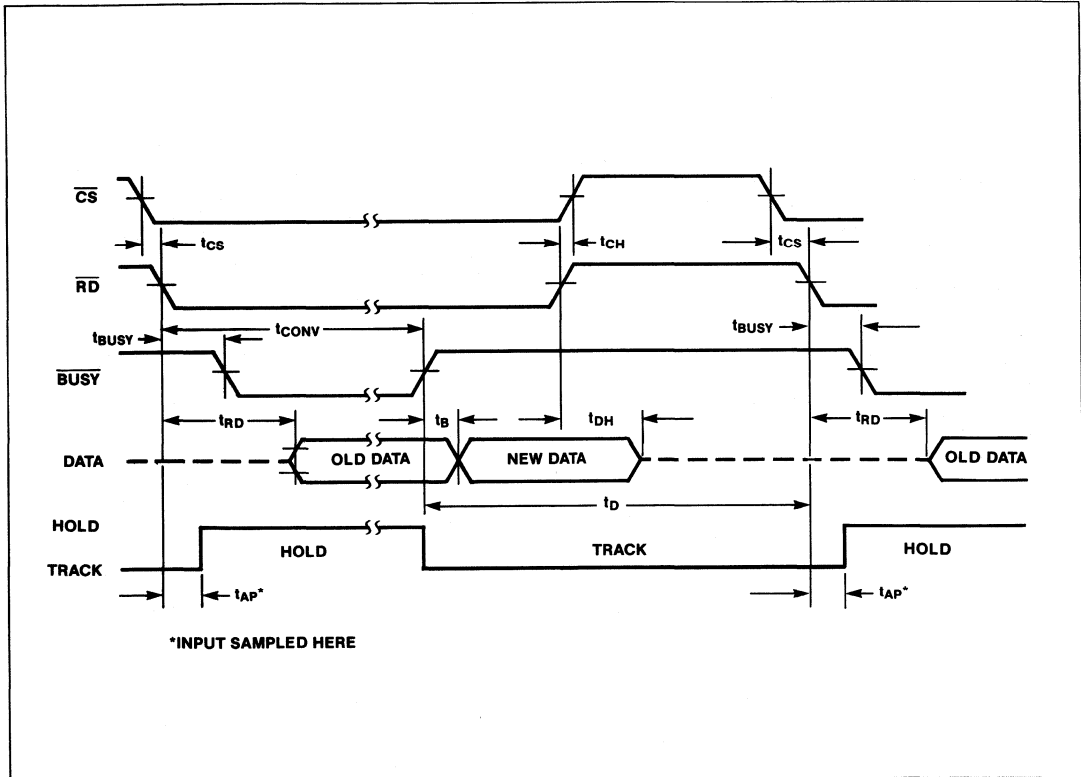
$\overline{CS}$

$t_{CS}$

$t_{CH}$

$t_{CS}$

$\overline{RD}$

$t_{BUSY}$

$t_{CONV}$

$t_{BUSY}$

$\overline{BUSY}$

$t_{RD}$

$t_B$

$t_{DH}$

$t_{RD}$

DATA

OLD DATA

NEW DATA

OLD DATA

$t_D$

HOLD

TRACK

HOLD

TRACK

HOLD

$t_{AP}$*

$t_{AP}$*

*INPUT SAMPLED HERE